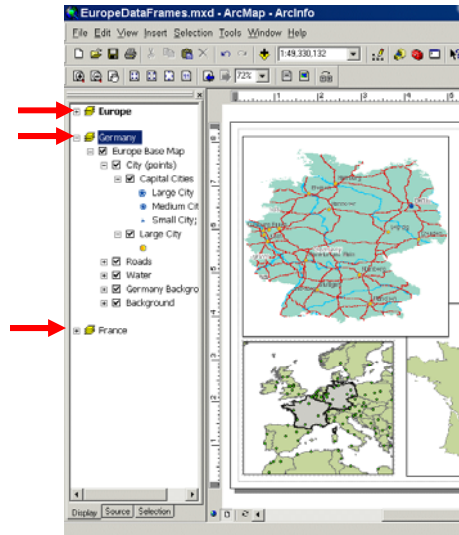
EuropeDataFrames.mxd - ArcMap - ArcInfo

File Edit View Insert Selection Tools Window Help

1:49,330,132

72%

Europe

Germany

Europe Base Map

City (points)

Capital Cities

Large City

Medium Cit

Small City;

Large City

Roads

Water

Germany Backgro

Background

France

Display Source Selection